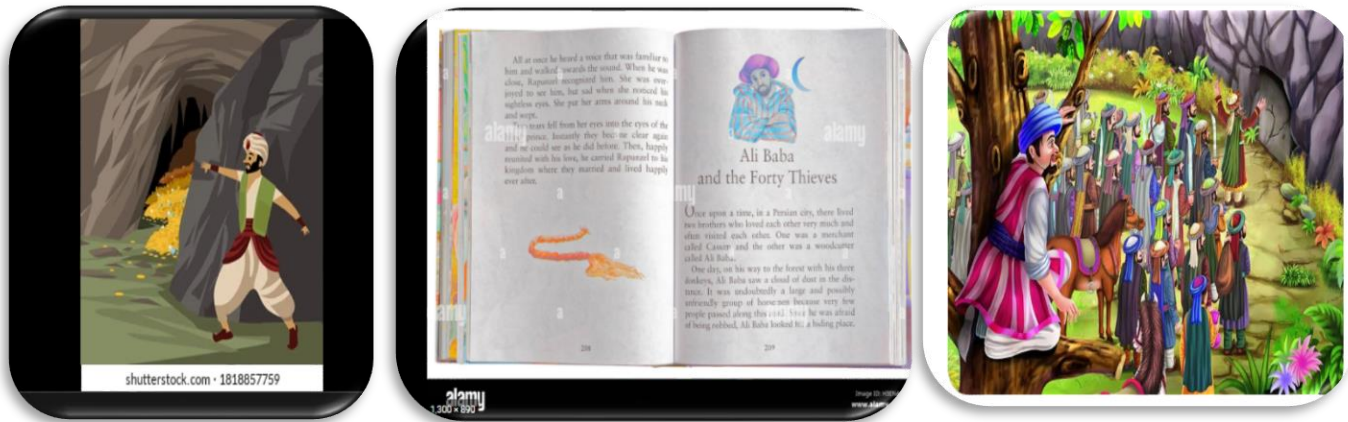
shutterstock.com · 1818857759

All at once he heard a voice that was familiar to him and walked towards the sound. When he was close, Rapunzel recognized him. She was overjoyed to see him, but sad when she noticed his sightless eyes. She put her arms around his neck and wept.

Two tears fell from her eyes into the eyes of the prince. Instantly they became clear again and he could see as he did before. Then, happily reunited with his love, he carried Rapunzel to his kingdom where they married and lived happily ever after.

208

Ali Baba and the Forty Thieves

Once upon a time, in a Persian city, there lived two brothers who loved each other very much and often visited each other. One was a merchant called Cassim and the other was a woodcutter called Ali Baba.

One day, on his way to the forest with his three donkeys, Ali Baba saw a cloud of dust in the distance. It was undoubtedly a large and possibly unfriendly group of horsemen because very few people passed along this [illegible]. Since he was afraid of being robbed, Ali Baba looked for a hiding place.

209

alamy

alamy

alamy

1,300 × 890

Image ID: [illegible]

www.alamy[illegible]